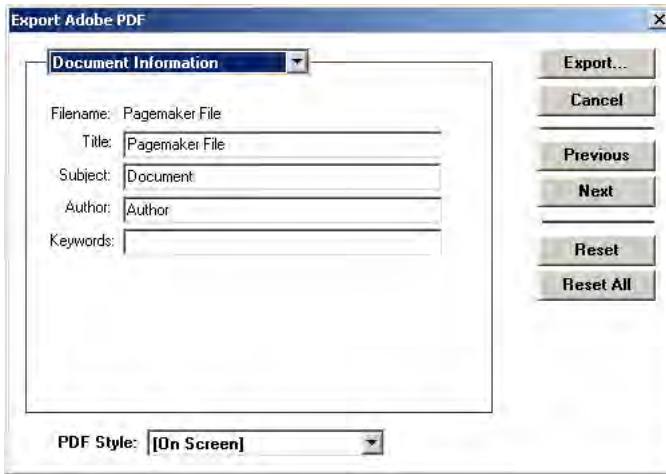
Export Adobe PDF

×

Document Information

Filename: Pagemaker File

Title: Pagemaker File

Subject: Document

Author: Author

Keywords:

Export...

Cancel

Previous

Next

Reset

Reset All

PDF Style: [On Screen]